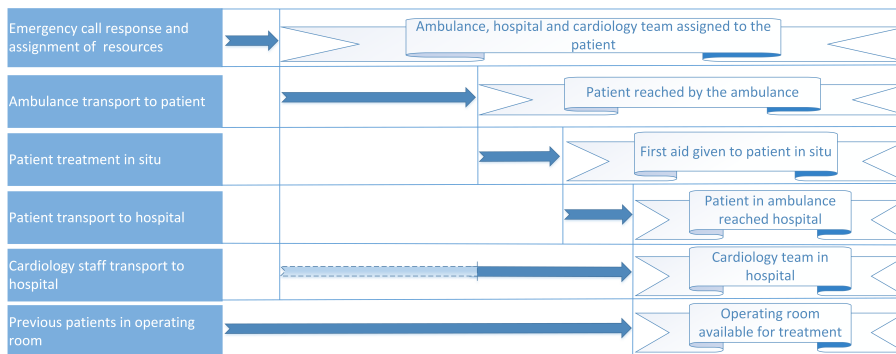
Emergency call response and assignment of resources

Ambulance, hospital and cardiology team assigned to the patient

Ambulance transport to patient

Patient reached by the ambulance

Patient treatment in situ

First aid given to patient in situ

Patient transport to hospital

Patient in ambulance reached hospital

Cardiology staff transport to hospital

Cardiology team in hospital

Previous patients in operating room

Operating room available for treatment